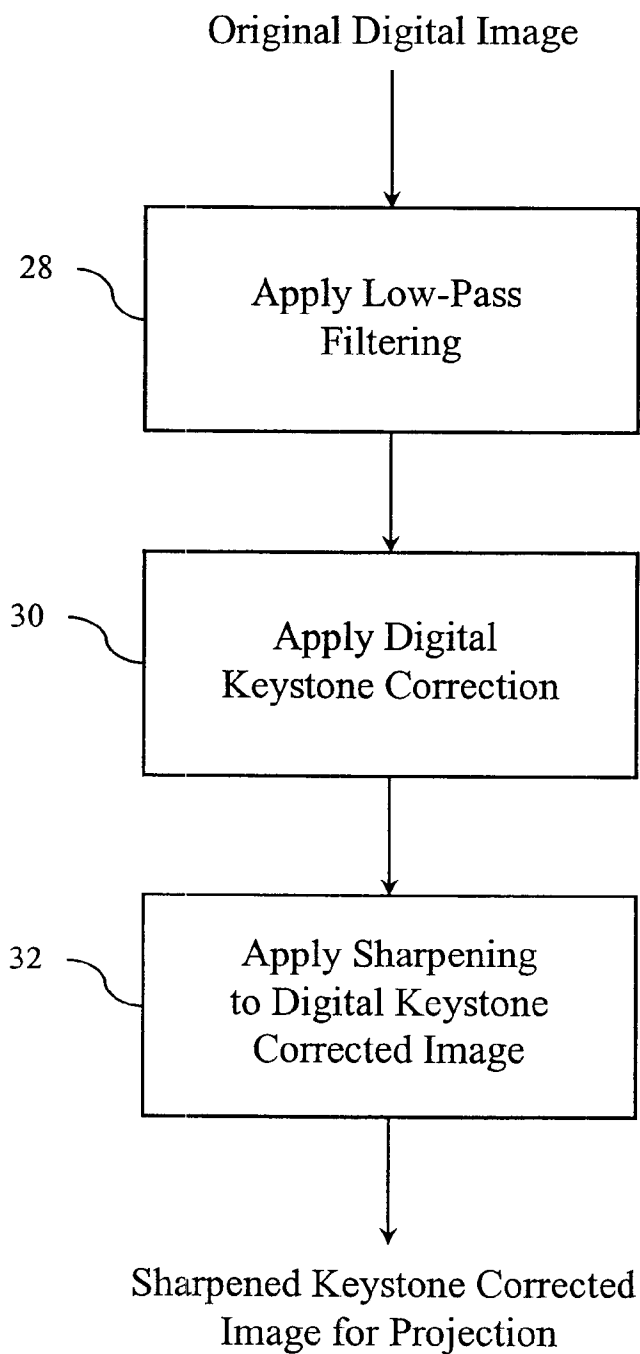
Original Digital Image

28

Apply Low-Pass Filtering

30

Apply Digital Keystone Correction

32

Apply Sharpening to Digital Keystone Corrected Image

Sharpened Keystone Corrected Image for Projection